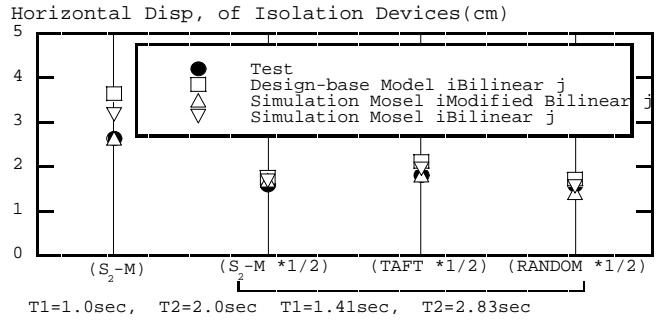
Horizontal Disp, of Isolation Devices(cm)

5
4
3
2
1
0

Test
Design-base Model iBilinear j
Simulation Mosel iModified Bilinear j
Simulation Mosel iBilinear j

$(S_2-M)$
$(S_2-M *1/2)$
(TAFT *1/2)
(RANDOM *1/2)

T1=1.0sec, T2=2.0sec T1=1.41sec, T2=2.83sec